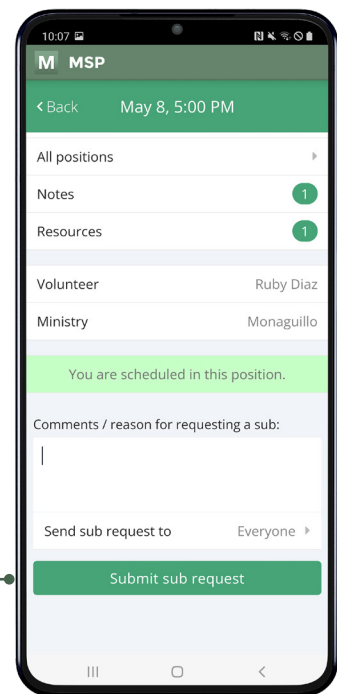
10:07

M MSP

< Back May 8, 5:00 PM

All positions

Notes 1

Resources 1

Volunteer Ruby Diaz

Ministry Monaguillo

You are scheduled in this position.

Comments / reason for requesting a sub:

Send sub request to Everyone

Submit sub request